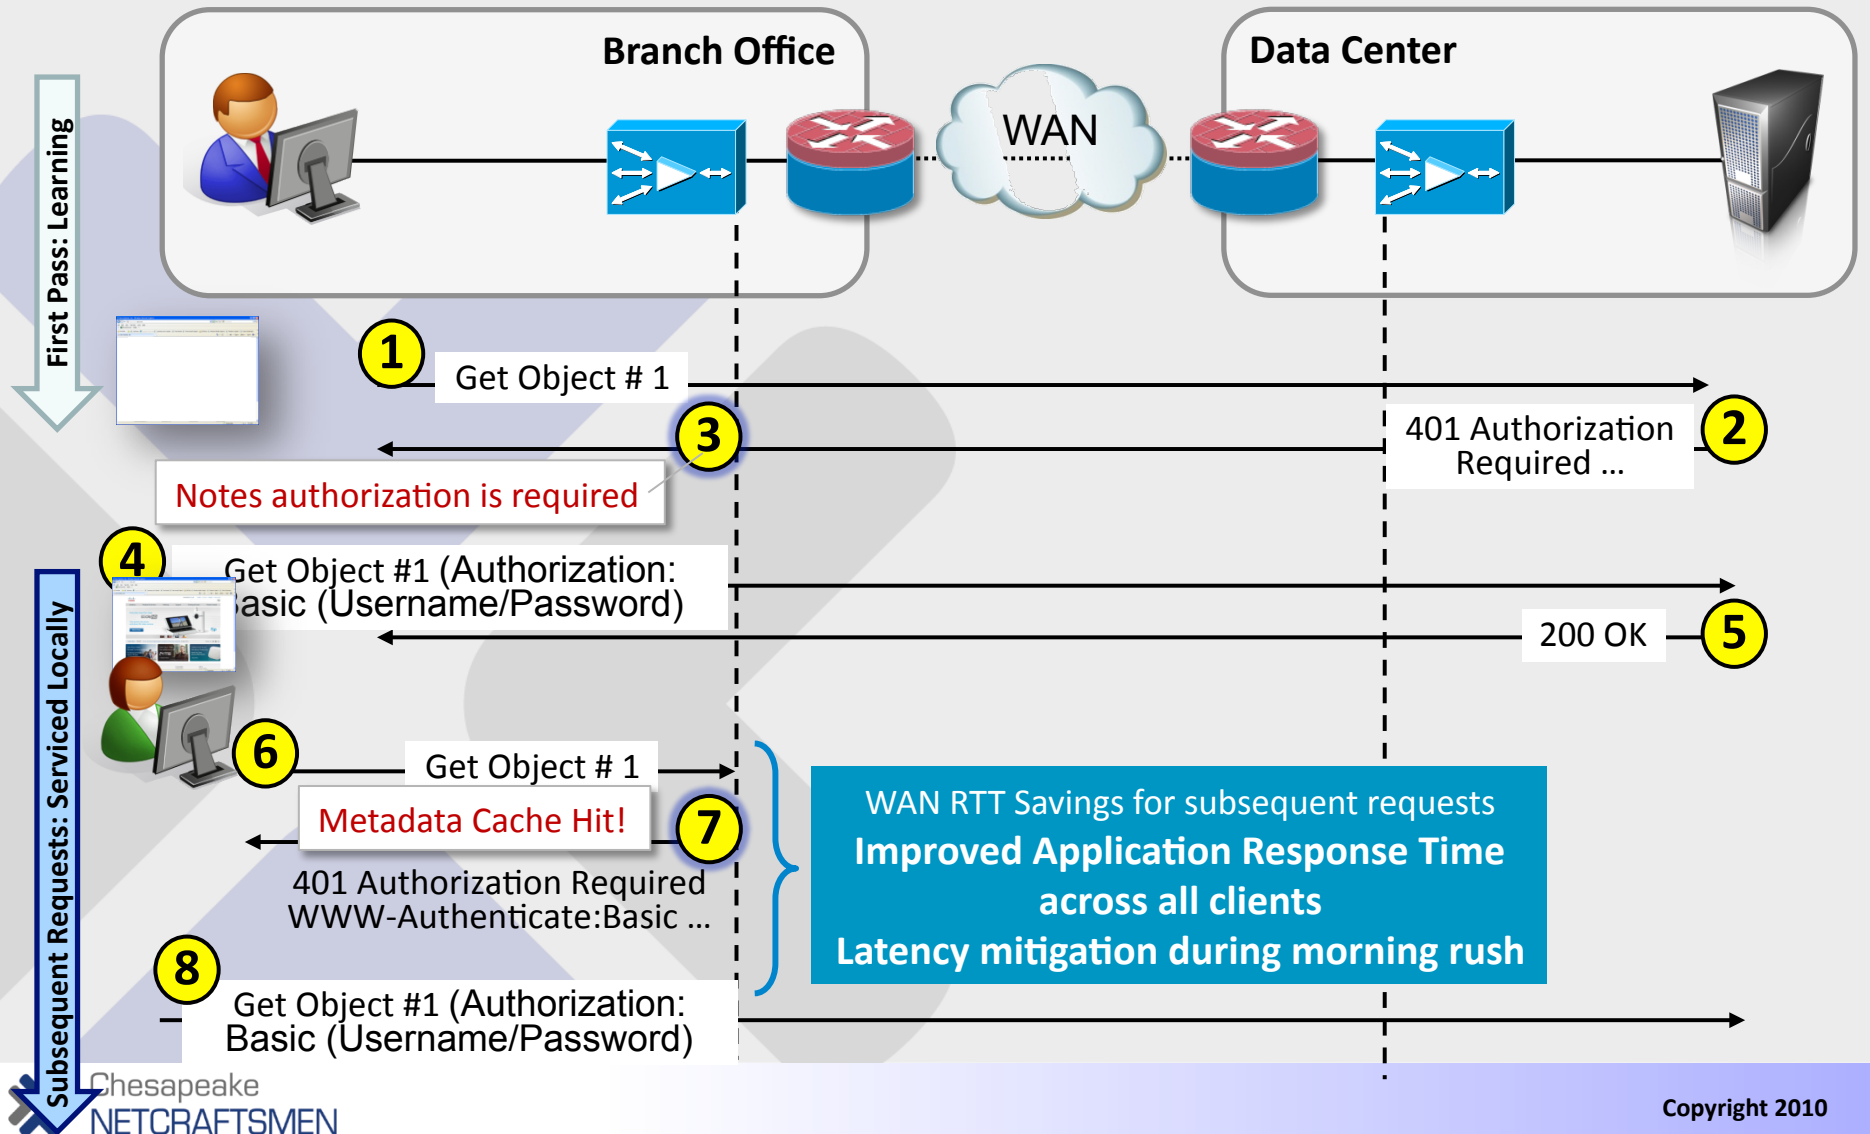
Branch Office

Data Center

WAN

First Pass: Learning

1 Get Object # 1

401 Authorization Required … 2

3

Notes authorization is required

4 Get Object #1 (Authorization: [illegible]asic (Username/Password)

200 OK 5

Subsequent Requests: Serviced Locally

6 Get Object # 1

Metadata Cache Hit! 7

401 Authorization Required WWW-Authenticate:Basic …

WAN RTT Savings for subsequent requests
Improved Application Response Time across all clients
Latency mitigation during morning rush

8 Get Object #1 (Authorization: Basic (Username/Password)

Chesapeake NETCRAFTSMEN

Copyright 2010